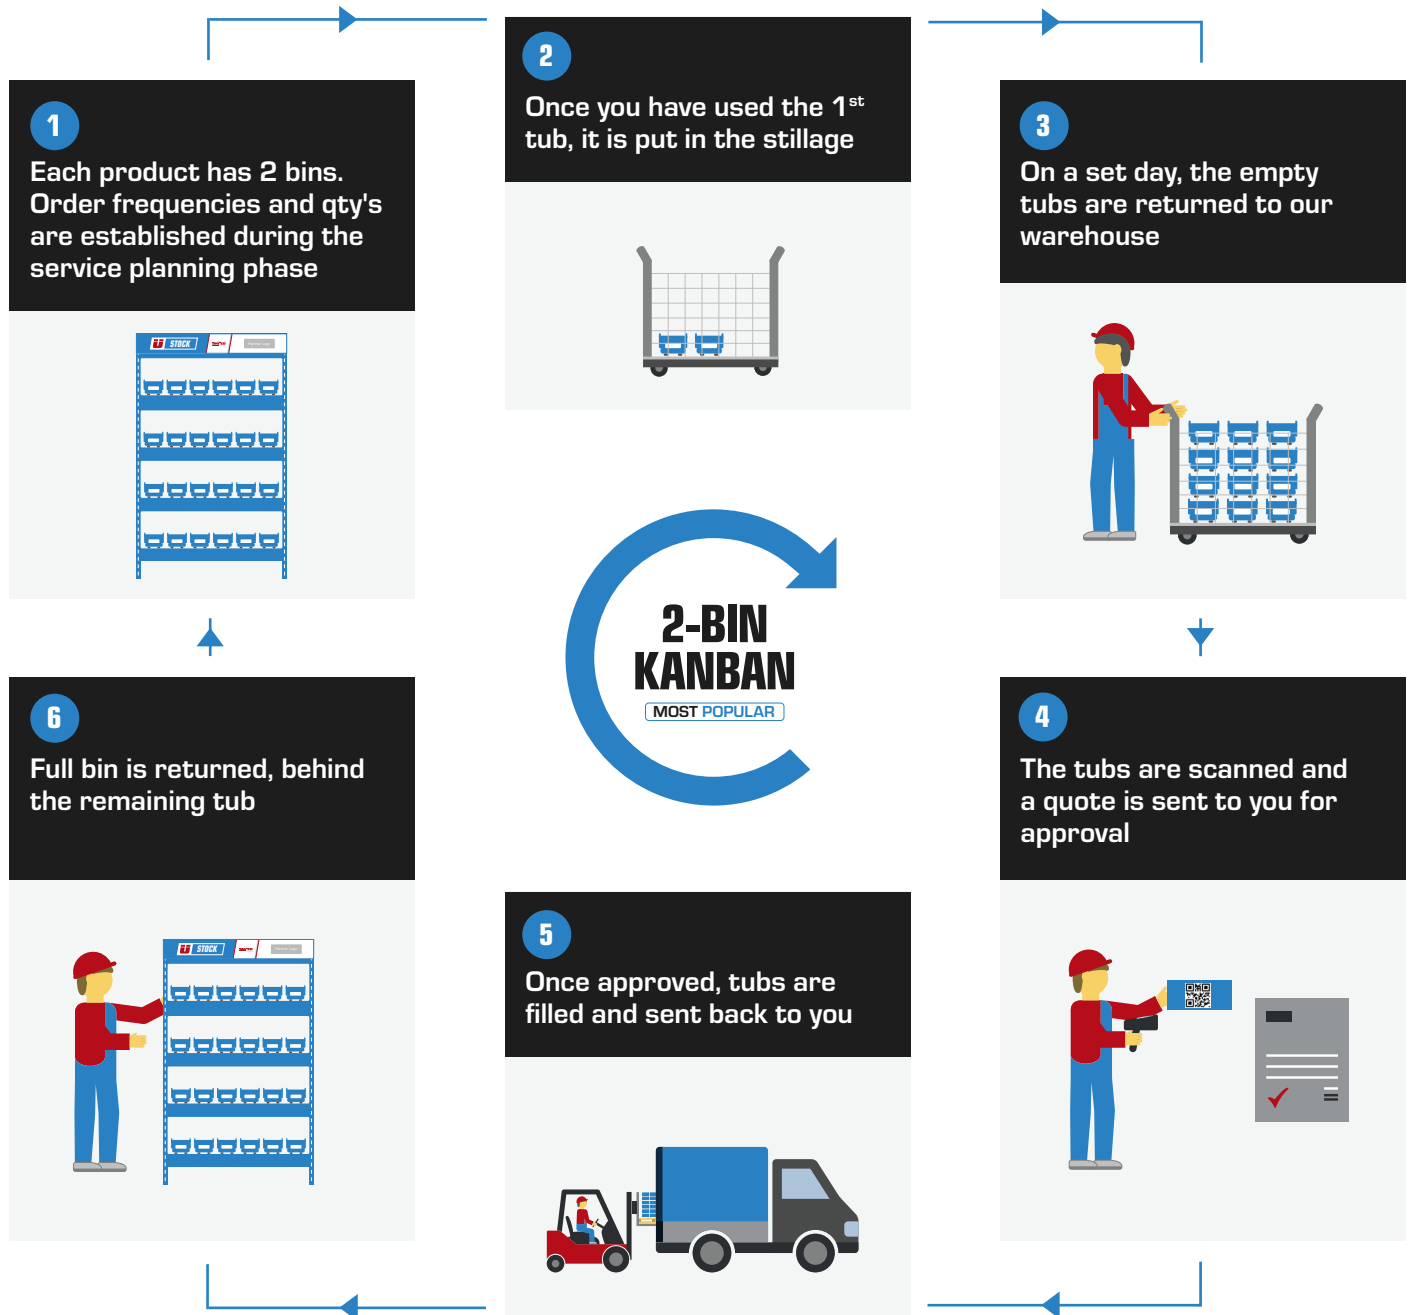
1
Each product has 2 bins. Order frequencies and qty's are established during the service planning phase

STOCK

2
Once you have used the $1^{st}$ tub, it is put in the stillage

3
On a set day, the empty tubs are returned to our warehouse

2-BIN KANBAN
MOST POPULAR

6
Full bin is returned, behind the remaining tub

STOCK

4
The tubs are scanned and a quote is sent to you for approval

5
Once approved, tubs are filled and sent back to you